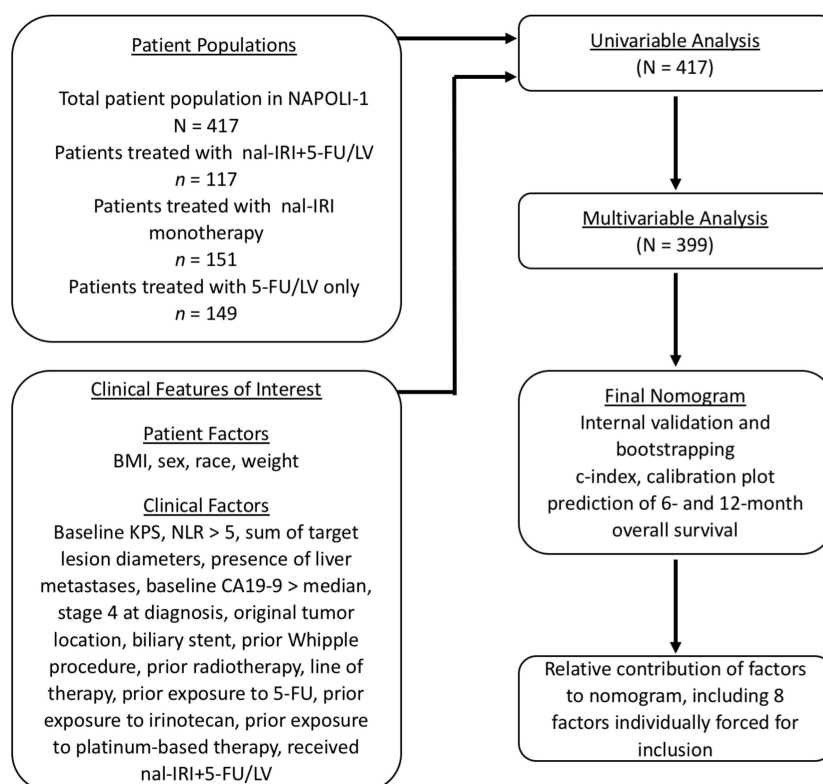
Patient Populations

Total patient population in NAPOLI-1
N = 417
Patients treated with nal-IRI+5-FU/LV
$n$ = 117
Patients treated with nal-IRI monotherapy
$n$ = 151
Patients treated with 5-FU/LV only
$n$ = 149

Clinical Features of Interest

Patient Factors
BMI, sex, race, weight

Clinical Factors
Baseline KPS, NLR > 5, sum of target lesion diameters, presence of liver metastases, baseline CA19-9 > median, stage 4 at diagnosis, original tumor location, biliary stent, prior Whipple procedure, prior radiotherapy, line of therapy, prior exposure to 5-FU, prior exposure to irinotecan, prior exposure to platinum-based therapy, received nal-IRI+5-FU/LV

Univariable Analysis
(N = 417)

Multivariable Analysis
(N = 399)

Final Nomogram
Internal validation and bootstrapping
c-index, calibration plot
prediction of 6- and 12-month overall survival

Relative contribution of factors to nomogram, including 8 factors individually forced for inclusion